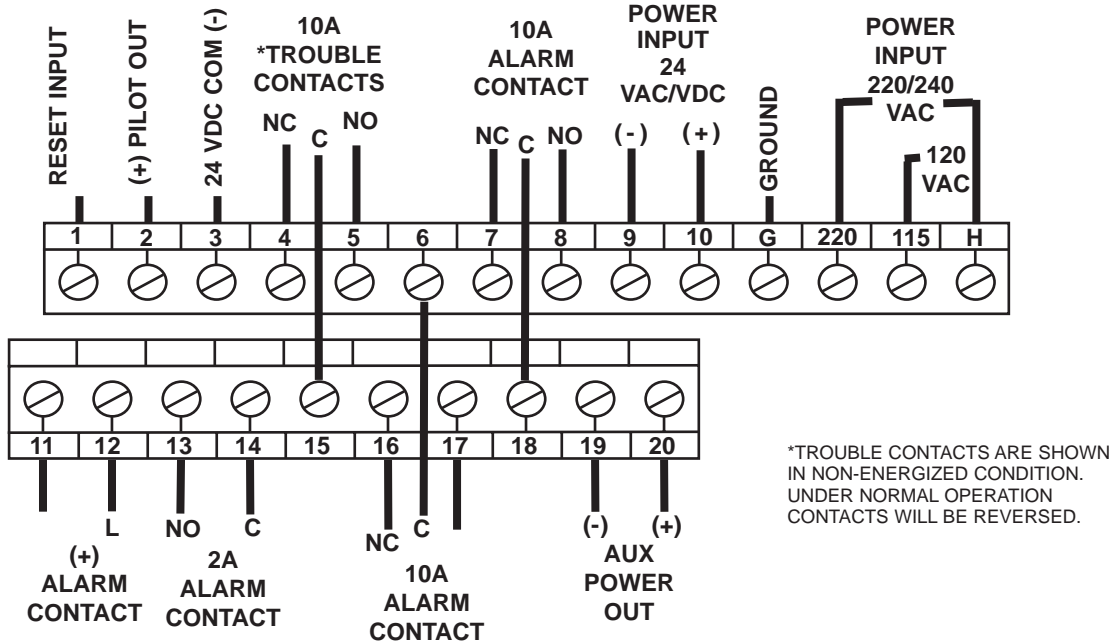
RESET INPUT
(+) PILOT OUT
24 VDC COM (-)
10A
*TROUBLE
CONTACTS
NC
C
NO
10A
ALARM
CONTACT
NC
C
NO
POWER
INPUT
24
VAC/VDC
(-)
(+)
GROUND
POWER
INPUT
220/240
VAC
120
VAC

| 1 | 2 | 3 | 4 | 5 | 6 | 7 | 8 | 9 | 10 | G | 220 | 115 | H |
|---|---|---|---|---|---|---|---|---|---|---|---|---|---|

| 11 | 12 | 13 | 14 | 15 | 16 | 17 | 18 | 19 | 20 |
|---|---|---|---|---|---|---|---|---|---|

L
NO
C
NC
C
(-)
(+)

(+)
ALARM
CONTACT

2A
ALARM
CONTACT

10A
ALARM
CONTACT

AUX
POWER
OUT

*TROUBLE CONTACTS ARE SHOWN IN NON-ENERGIZED CONDITION. UNDER NORMAL OPERATION CONTACTS WILL BE REVERSED.